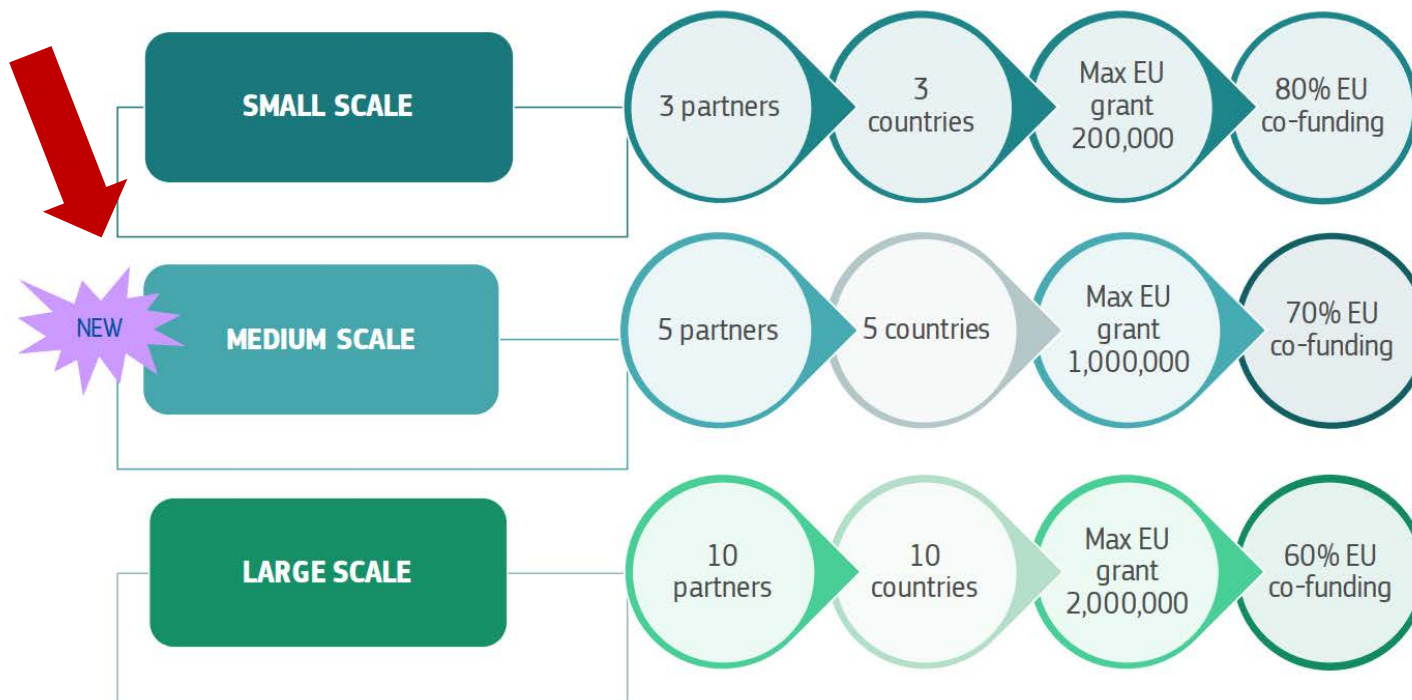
SMALL SCALE

3 partners

3 countries

Max EU grant 200,000

80% EU co-funding

NEW

MEDIUM SCALE

5 partners

5 countries

Max EU grant 1,000,000

70% EU co-funding

LARGE SCALE

10 partners

10 countries

Max EU grant 2,000,000

60% EU co-funding